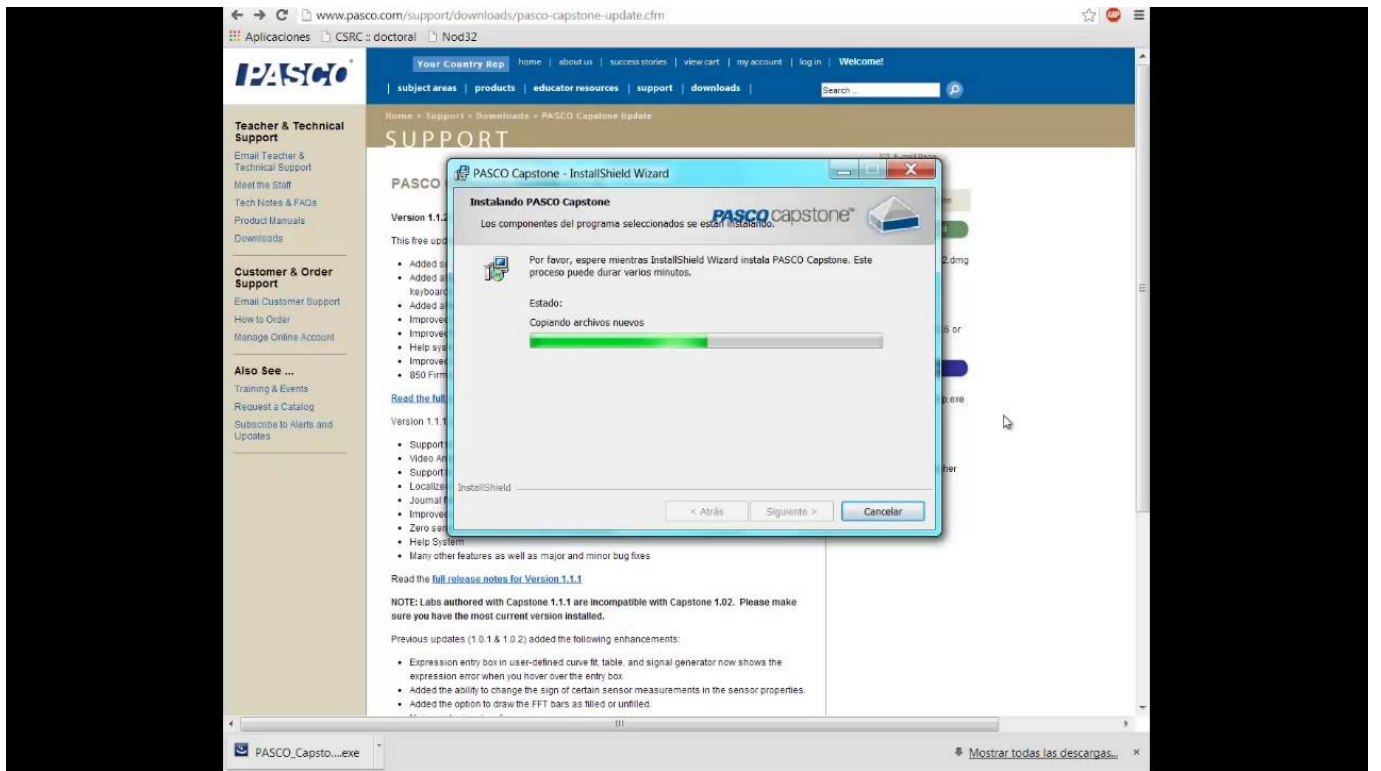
www.pasco.com/support/downloads/pasco-capstone-update.cfm

Aplicaciones CSRC :: doctoral Nod32

PASCO

Your Country Rep home | about us | success stories | view cart | my account | log in | Welcome!

subject areas | products | educator resources | support | downloads |

Search ...

Home » Support » Downloads » PASCO Capstone Update

SUPPORT

Teacher & Technical Support
Email Teacher & Technical Support
Meet the Staff
Tech Notes & FAQs
Product Manuals
Downloads

Customer & Order Support
Email Customer Support
How to Order
Manage Online Account

Also See ...
Training & Events
Request a Catalog
Subscribe to Alerts and Updates

PASCO

Version 1.1.2

This free upd

- Added s
- Added a keyboard
- Added a
- Improve
- Improve
- Help sys
- Improve
- 850 Firm

Read the full

Version 1.1.1

- Support
- Video An
- Support
- Localize
- Journal
- Improve
- Zero sen
- Help System
- Many other features as well as major and minor bug fixes

Read the full release notes for Version 1.1.1

NOTE: Labs authored with Capstone 1.1.1 are incompatible with Capstone 1.02. Please make sure you have the most current version installed.

Previous updates (1.0.1 & 1.0.2) added the following enhancements:

- Expression entry box in user-defined curve fit, table, and signal generator now shows the expression error when you hover over the entry box.
- Added the ability to change the sign of certain sensor measurements in the sensor properties.
- Added the option to draw the FFT bars as filled or unfilled.

2.dmg

6 or

p.exe

her

PASCO Capstone - InstallShield Wizard

Instalando PASCO Capstone
Los componentes del programa seleccionados se están instalando.

PASCO capstone™

Por favor, espere mientras InstallShield Wizard instala PASCO Capstone. Este proceso puede durar varios minutos.

Estado:

Copiando archivos nuevos

InstallShield

< Atrás Siguiente > Cancelar

PASCO_Capsto....exe

Mostrar todas las descargas...